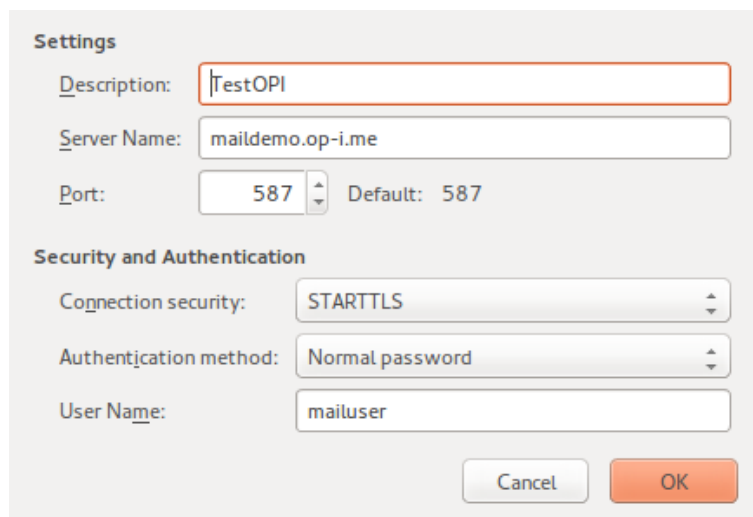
Settings

Description: TestOPI

Server Name: maildemo.op-i.me

Port: 587 Default: 587

Security and Authentication

Connection security: STARTTLS

Authentication method: Normal password

User Name: mailuser

Cancel OK